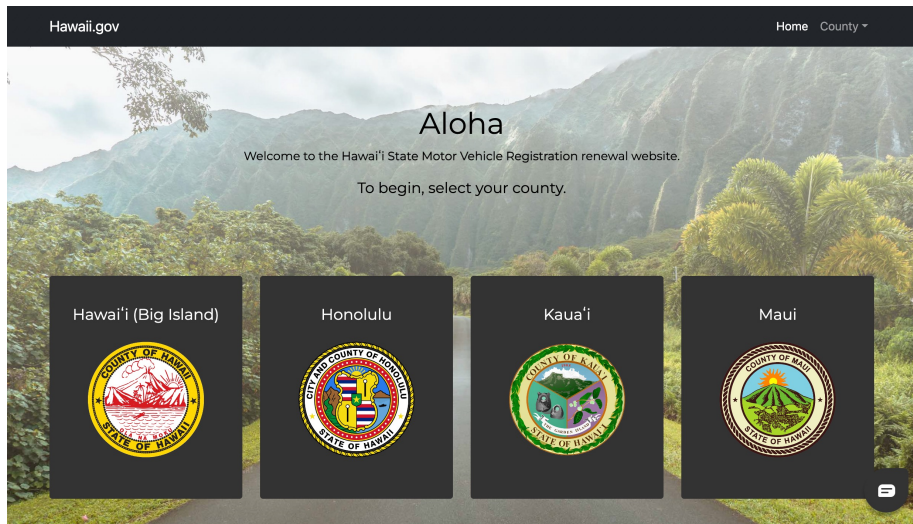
Hawaii.gov

Home County

Aloha

Welcome to the Hawaiʻi State Motor Vehicle Registration renewal website.

To begin, select your county.

Hawaiʻi (Big Island)

COUNTY OF HAWAII
STATE OF HAWAII

Honolulu

CITY AND COUNTY OF HONOLULU
STATE OF HAWAII

Kauaʻi

COUNTY OF KAUAI
THE GARDEN ISLAND
STATE OF HAWAII

Maui

COUNTY OF MAUI
STATE OF HAWAII